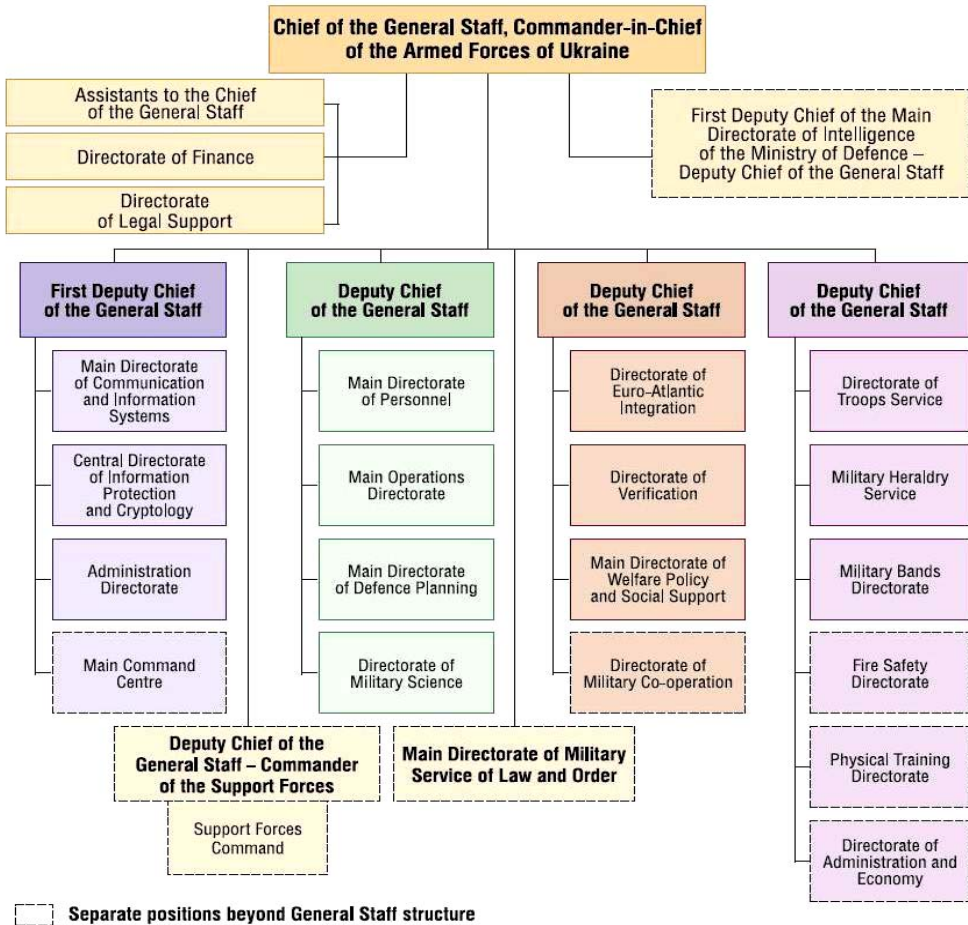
Chief of the General Staff, Commander-in-Chief of the Armed Forces of Ukraine

Assistants to the Chief of the General Staff

Directorate of Finance

Directorate of Legal Support

First Deputy Chief of the Main Directorate of Intelligence of the Ministry of Defence – Deputy Chief of the General Staff

First Deputy Chief of the General Staff

Main Directorate of Communication and Information Systems

Central Directorate of Information Protection and Cryptology

Administration Directorate

Main Command Centre

Deputy Chief of the General Staff

Main Directorate of Personnel

Main Operations Directorate

Main Directorate of Defence Planning

Directorate of Military Science

Deputy Chief of the General Staff

Directorate of Euro-Atlantic Integration

Directorate of Verification

Main Directorate of Welfare Policy and Social Support

Directorate of Military Co-operation

Deputy Chief of the General Staff

Directorate of Troops Service

Military Heraldry Service

Military Bands Directorate

Fire Safety Directorate

Physical Training Directorate

Directorate of Administration and Economy

Deputy Chief of the General Staff – Commander of the Support Forces

Support Forces Command

Main Directorate of Military Service of Law and Order

Separate positions beyond General Staff structure